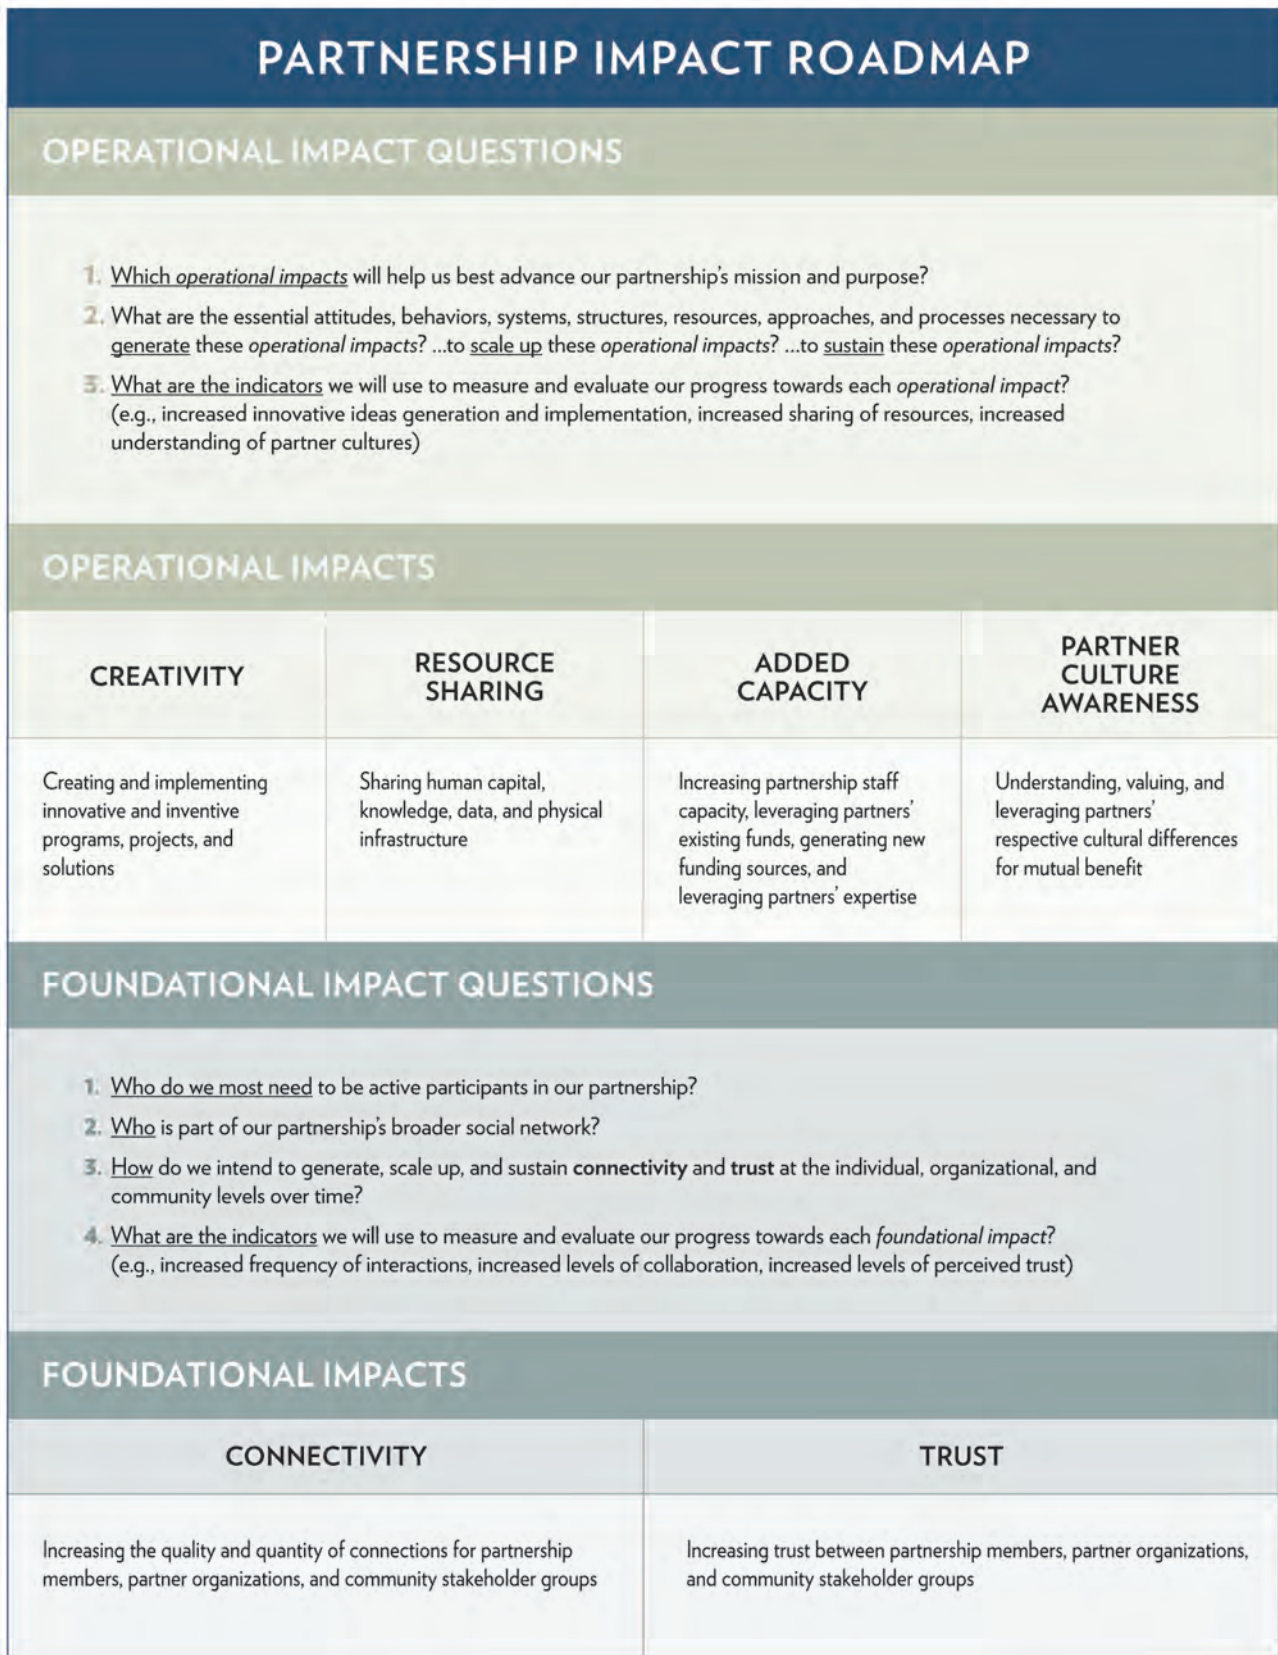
PARTNERSHIP IMPACT ROADMAP

OPERATIONAL IMPACT QUESTIONS

1. Which operational impacts will help us best advance our partnership's mission and purpose?

2. What are the essential attitudes, behaviors, systems, structures, resources, approaches, and processes necessary to generate these operational impacts? ...to scale up these operational impacts? ...to sustain these operational impacts?

3. What are the indicators we will use to measure and evaluate our progress towards each operational impact? (e.g., increased innovative ideas generation and implementation, increased sharing of resources, increased understanding of partner cultures)

OPERATIONAL IMPACTS

| CREATIVITY | RESOURCE SHARING | ADDED CAPACITY | PARTNER CULTURE AWARENESS |
|---|---|---|---|
| Creating and implementing innovative and inventive programs, projects, and solutions | Sharing human capital, knowledge, data, and physical infrastructure | Increasing partnership staff capacity, leveraging partners' existing funds, generating new funding sources, and leveraging partners' expertise | Understanding, valuing, and leveraging partners' respective cultural differences for mutual benefit |

FOUNDATIONAL IMPACT QUESTIONS

1. Who do we most need to be active participants in our partnership?

2. Who is part of our partnership's broader social network?

3. How do we intend to generate, scale up, and sustain **connectivity** and **trust** at the individual, organizational, and community levels over time?

4. What are the indicators we will use to measure and evaluate our progress towards each foundational impact? (e.g., increased frequency of interactions, increased levels of collaboration, increased levels of perceived trust)

FOUNDATIONAL IMPACTS

| CONNECTIVITY | TRUST |
|---|---|
| Increasing the quality and quantity of connections for partnership members, partner organizations, and community stakeholder groups | Increasing trust between partnership members, partner organizations, and community stakeholder groups |